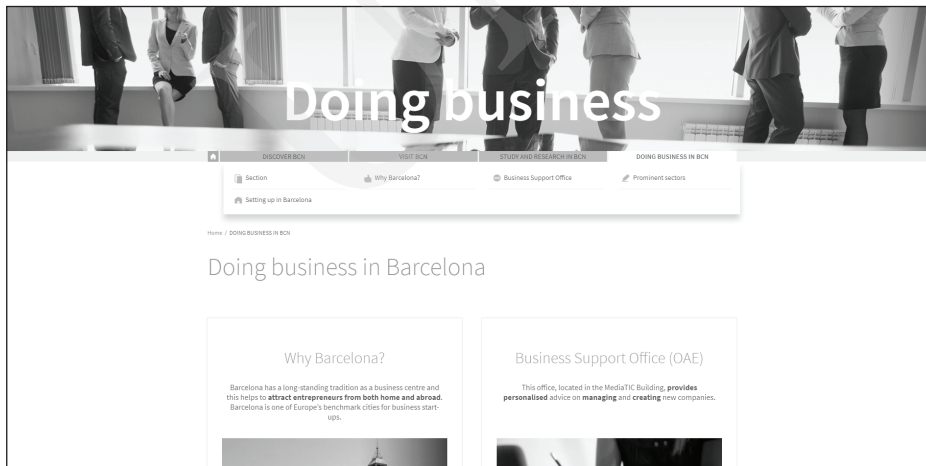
Doing business

DISCOVER BCN | VISIT BCN | STUDY AND RESEARCH IN BCN | DOING BUSINESS IN BCN

Section
Why Barcelona?
Business Support Office
Prominent sectors
Setting up in Barcelona

Home / DOING BUSINESS IN BCN

Doing business in Barcelona

Why Barcelona?

Barcelona has a long-standing tradition as a business centre and this helps to **attract entrepreneurs from both home and abroad**. Barcelona is one of Europe's benchmark cities for business start-ups.

Business Support Office (OAE)

This office, located in the MediaTIC Building, **provides personalised** advice on **managing** and **creating** new companies.